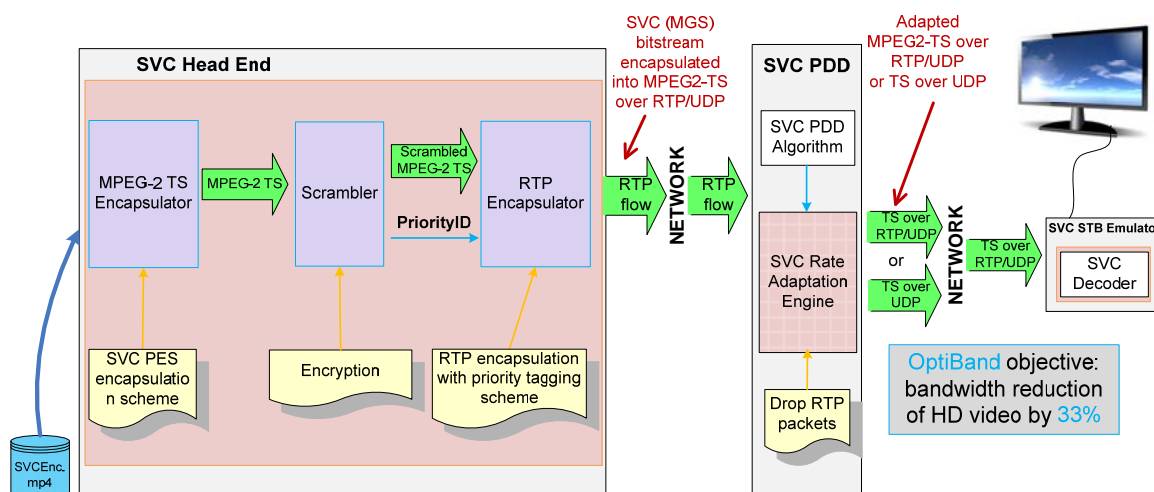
SVC Head End

MPEG-2 TS Encapsulator

MPEG-2 TS

Scrambler

Scrambled MPEG-2 TS

PriorityID

RTP Encapsulator

SVC PES encapsulation scheme

Encryption

RTP encapsulation with priority tagging scheme

SVCEnc. mp4

SVC (MGS) bitstream encapsulated into MPEG2-TS over RTP/UDP

RTP flow

NETWORK

RTP flow

SVC PDD

SVC PDD Algorithm

SVC Rate Adaptation Engine

Drop RTP packets

Adapted MPEG2-TS over RTP/UDP or TS over UDP

TS over RTP/UDP

or

TS over UDP

NETWORK

TS over RTP/UDP

SVC STB Emulato

SVC Decoder

OptiBand objective: bandwidth reduction of HD video by 33%